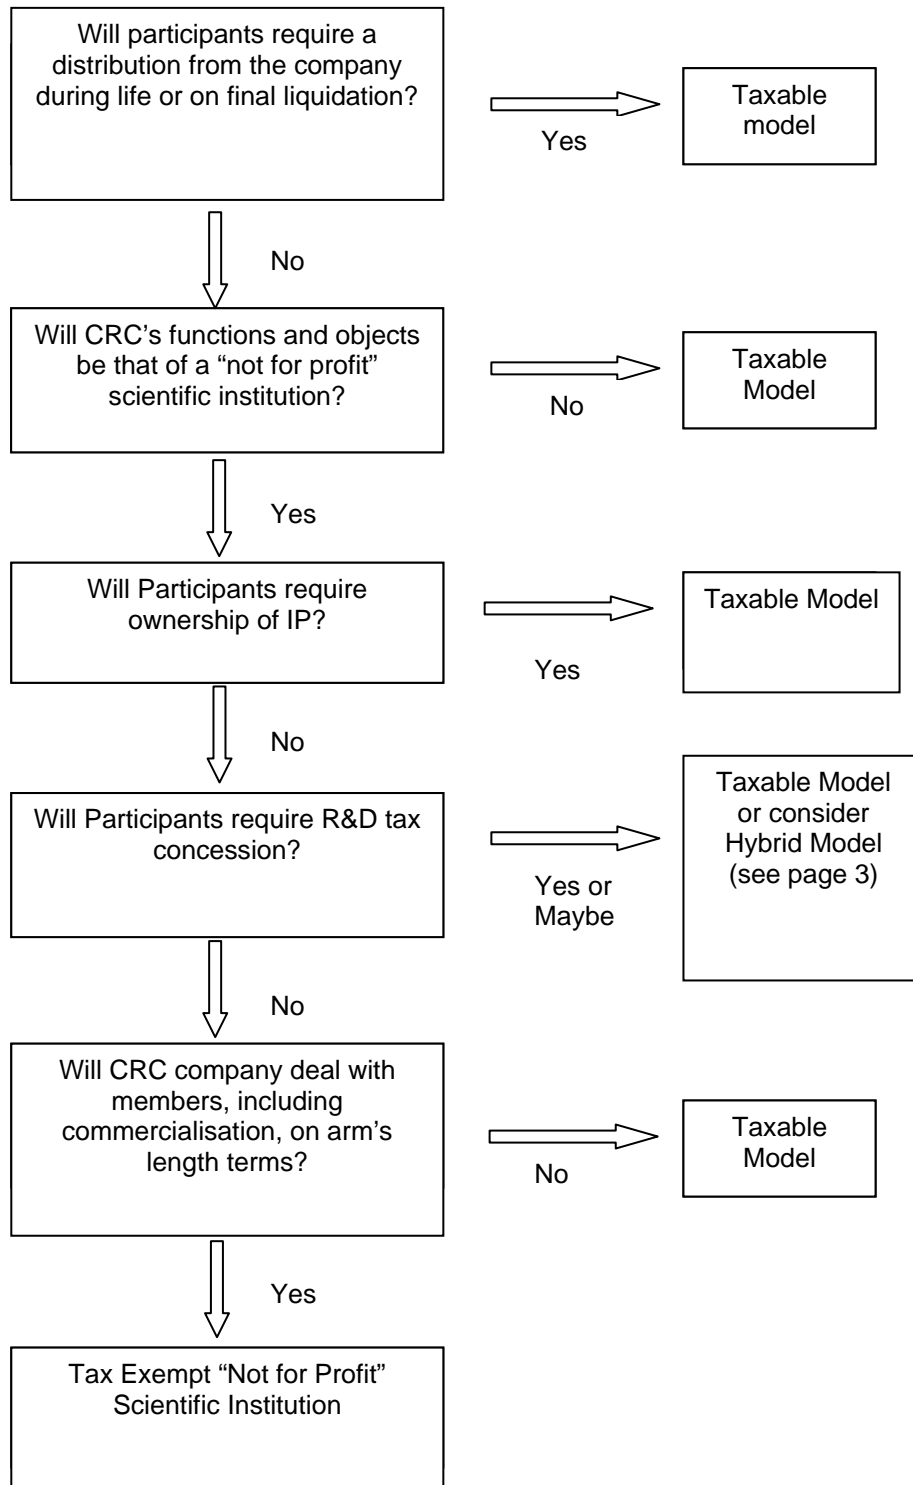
Will participants require a distribution from the company during life or on final liquidation?

Yes

Taxable model

No

Will CRC's functions and objects be that of a "not for profit" scientific institution?

No

Taxable Model

Yes

Will Participants require ownership of IP?

Yes

Taxable Model

No

Will Participants require R&D tax concession?

Yes or Maybe

Taxable Model or consider Hybrid Model (see page 3)

No

Will CRC company deal with members, including commercialisation, on arm's length terms?

No

Taxable Model

Yes

Tax Exempt "Not for Profit" Scientific Institution